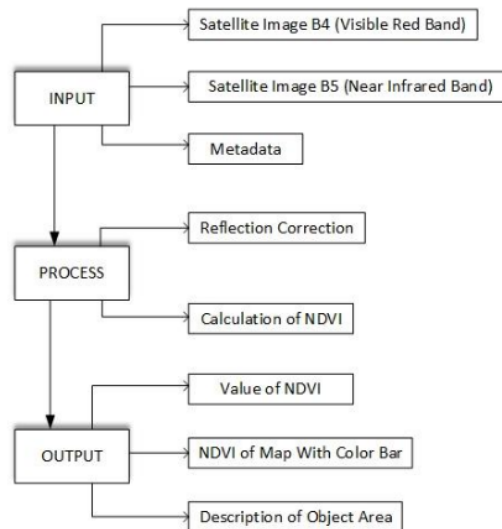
INPUT

Satellite Image B4 (Visible Red Band)

Satellite Image B5 (Near Infrared Band)

Metadata

PROCESS

Reflection Correction

Calculation of NDVI

OUTPUT

Value of NDVI

NDVI of Map With Color Bar

Description of Object Area